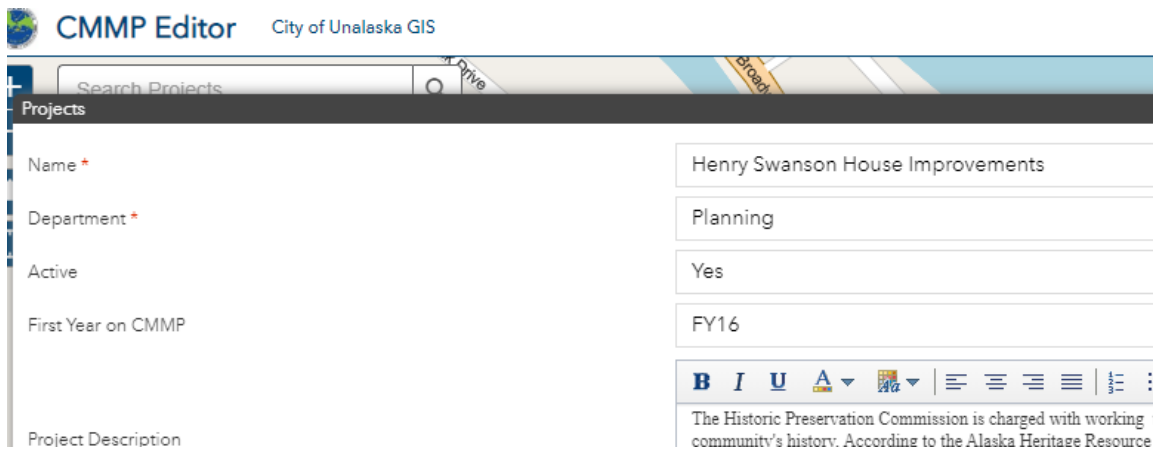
CMMP Editor City of Unalaska GIS

Search Projects

Drive

Broad

Projects

Name *

Henry Swanson House Improvements

Department *

Planning

Active

Yes

First Year on CMMP

FY16

B I U A

Project Description

The Historic Preservation Commission is charged with working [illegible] community's history. According to the Alaska Heritage Resource